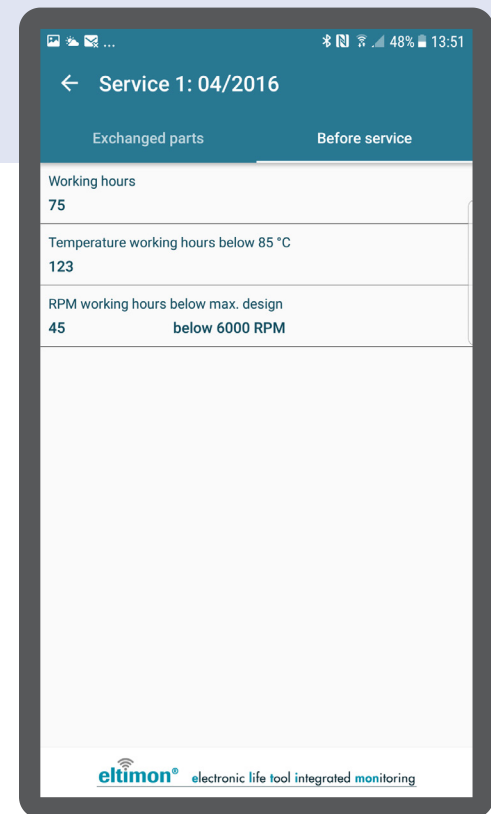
... 48% 13:51

← Service 1: 04/2016

Exchanged parts | Before service

Working hours
75

Temperature working hours below 85 °C
123

RPM working hours below max. design
45 below 6000 RPM

eltimon® electronic life tool integrated monitoring